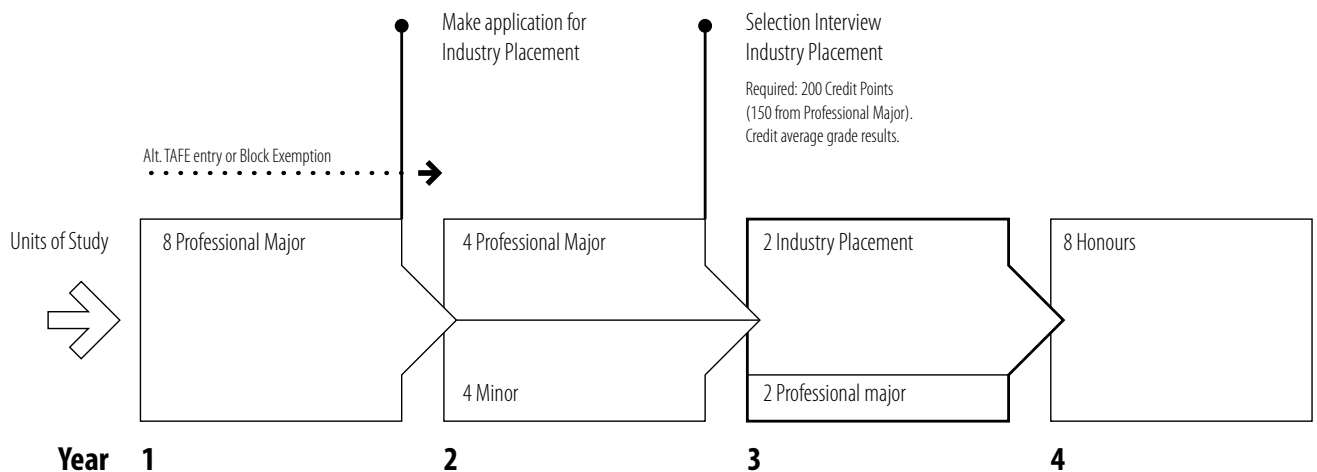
Make application for Industry Placement

Selection Interview Industry Placement

Required: 200 Credit Points (150 from Professional Major). Credit average grade results.

Alt. TAFE entry or Block Exemption

Units of Study

8 Professional Major

4 Professional Major

4 Minor

2 Industry Placement

2 Professional major

8 Honours

Year 1

2

3

4